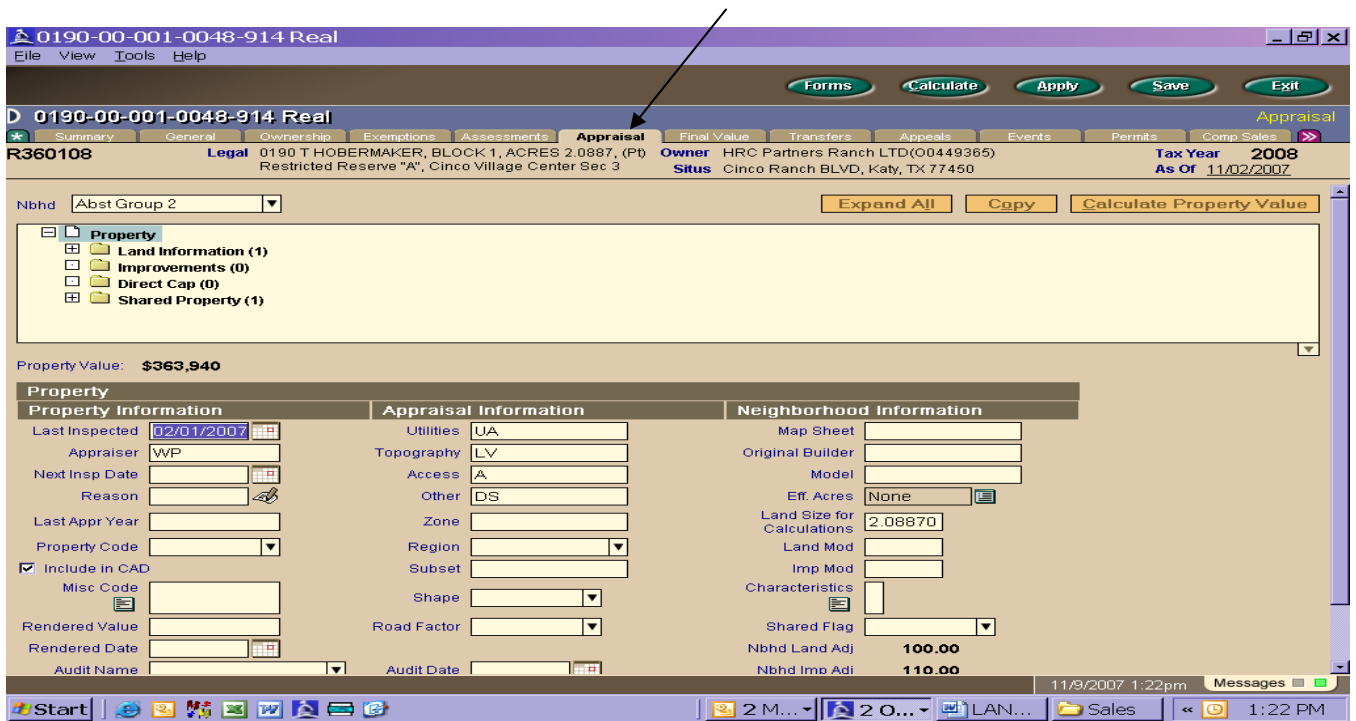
0190-00-001-0048-914 Real

File View Tools Help

Forms Calculate Apply Save Exit

D 0190-00-001-0048-914 Real

Appraisal

Summary General Ownership Exemptions Assessments Appraisal Final Value Transfers Appeals Events Permits Comp Sales

R360108 Legal 0190 T HOBERMAKER, BLOCK 1, ACRES 2.0887, (Pt) Restricted Reserve "A", Cinco Village Center Sec 3 Owner HRC Partners Ranch LTD(O0449365) Situs Cinco Ranch BLVD, Katy, TX 77450 Tax Year 2008 As Of 11/02/2007

Nbhd Abst Group 2

Expand All Copy Calculate Property Value

Property
Land Information (1)
Improvements (0)
Direct Cap (0)
Shared Property (1)

Property Value: $363,940

Property

Property Information

Last Inspected 02/01/2007
Appraiser WP
Next Insp Date
Reason
Last Appr Year
Property Code
Include in CAD
Misc Code
Rendered Value
Rendered Date
Audit Name

Appraisal Information

Utilities UA
Topography LV
Access A
Other DS
Zone
Region
Subset
Shape
Road Factor
Audit Date

Neighborhood Information

Map Sheet
Original Builder
Model
Eff. Acres None
Land Size for Calculations 2.08870
Land Mod
Imp Mod
Characteristics
Shared Flag
Nbhd Land Adj 100.00
Nbhd Imp Adj 110.00

11/9/2007 1:22pm Messages

Start 2 M... 2 O... LAN... Sales 1:22 PM